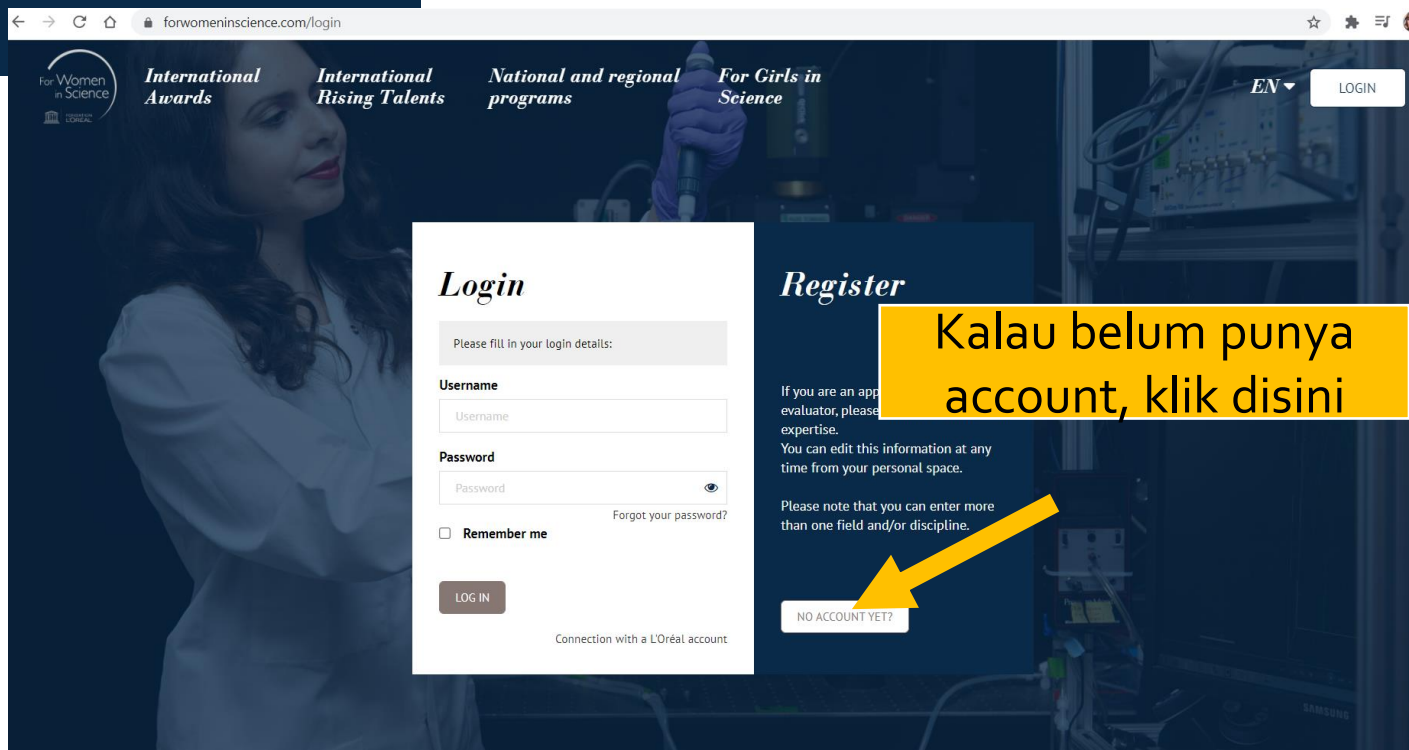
forwomeninscience.com/login

For Women in Science

L'ORÉAL

International Awards

International Rising Talents

National and regional programs

For Girls in Science

EN

LOGIN

Login

Please fill in your login details:

Username

Username

Password

Password

Forgot your password?

Remember me

LOG IN

Connection with a L'Oréal account

Register

Kalau belum punya account, klik disini

If you are an app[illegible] evaluator, please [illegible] expertise.
You can edit this information at any time from your personal space.

Please note that you can enter more than one field and/or discipline.

NO ACCOUNT YET?

SAMSUNG